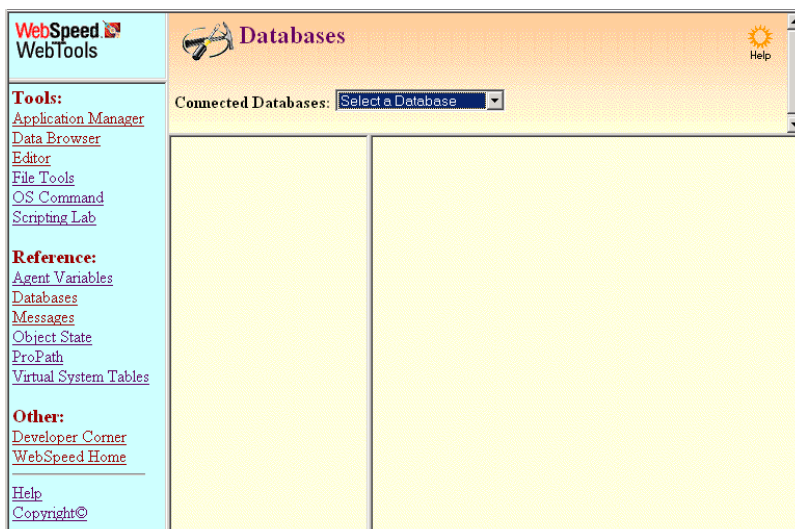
WebSpeed WebTools

Tools:
Application Manager
Data Browser
Editor
File Tools
OS Command
Scripting Lab

Reference:
Agent Variables
Databases
Messages
Object State
ProPath
Virtual System Tables

Other:
Developer Corner
WebSpeed Home

Help
Copyright©

Databases

Help

Connected Databases: Select a Database